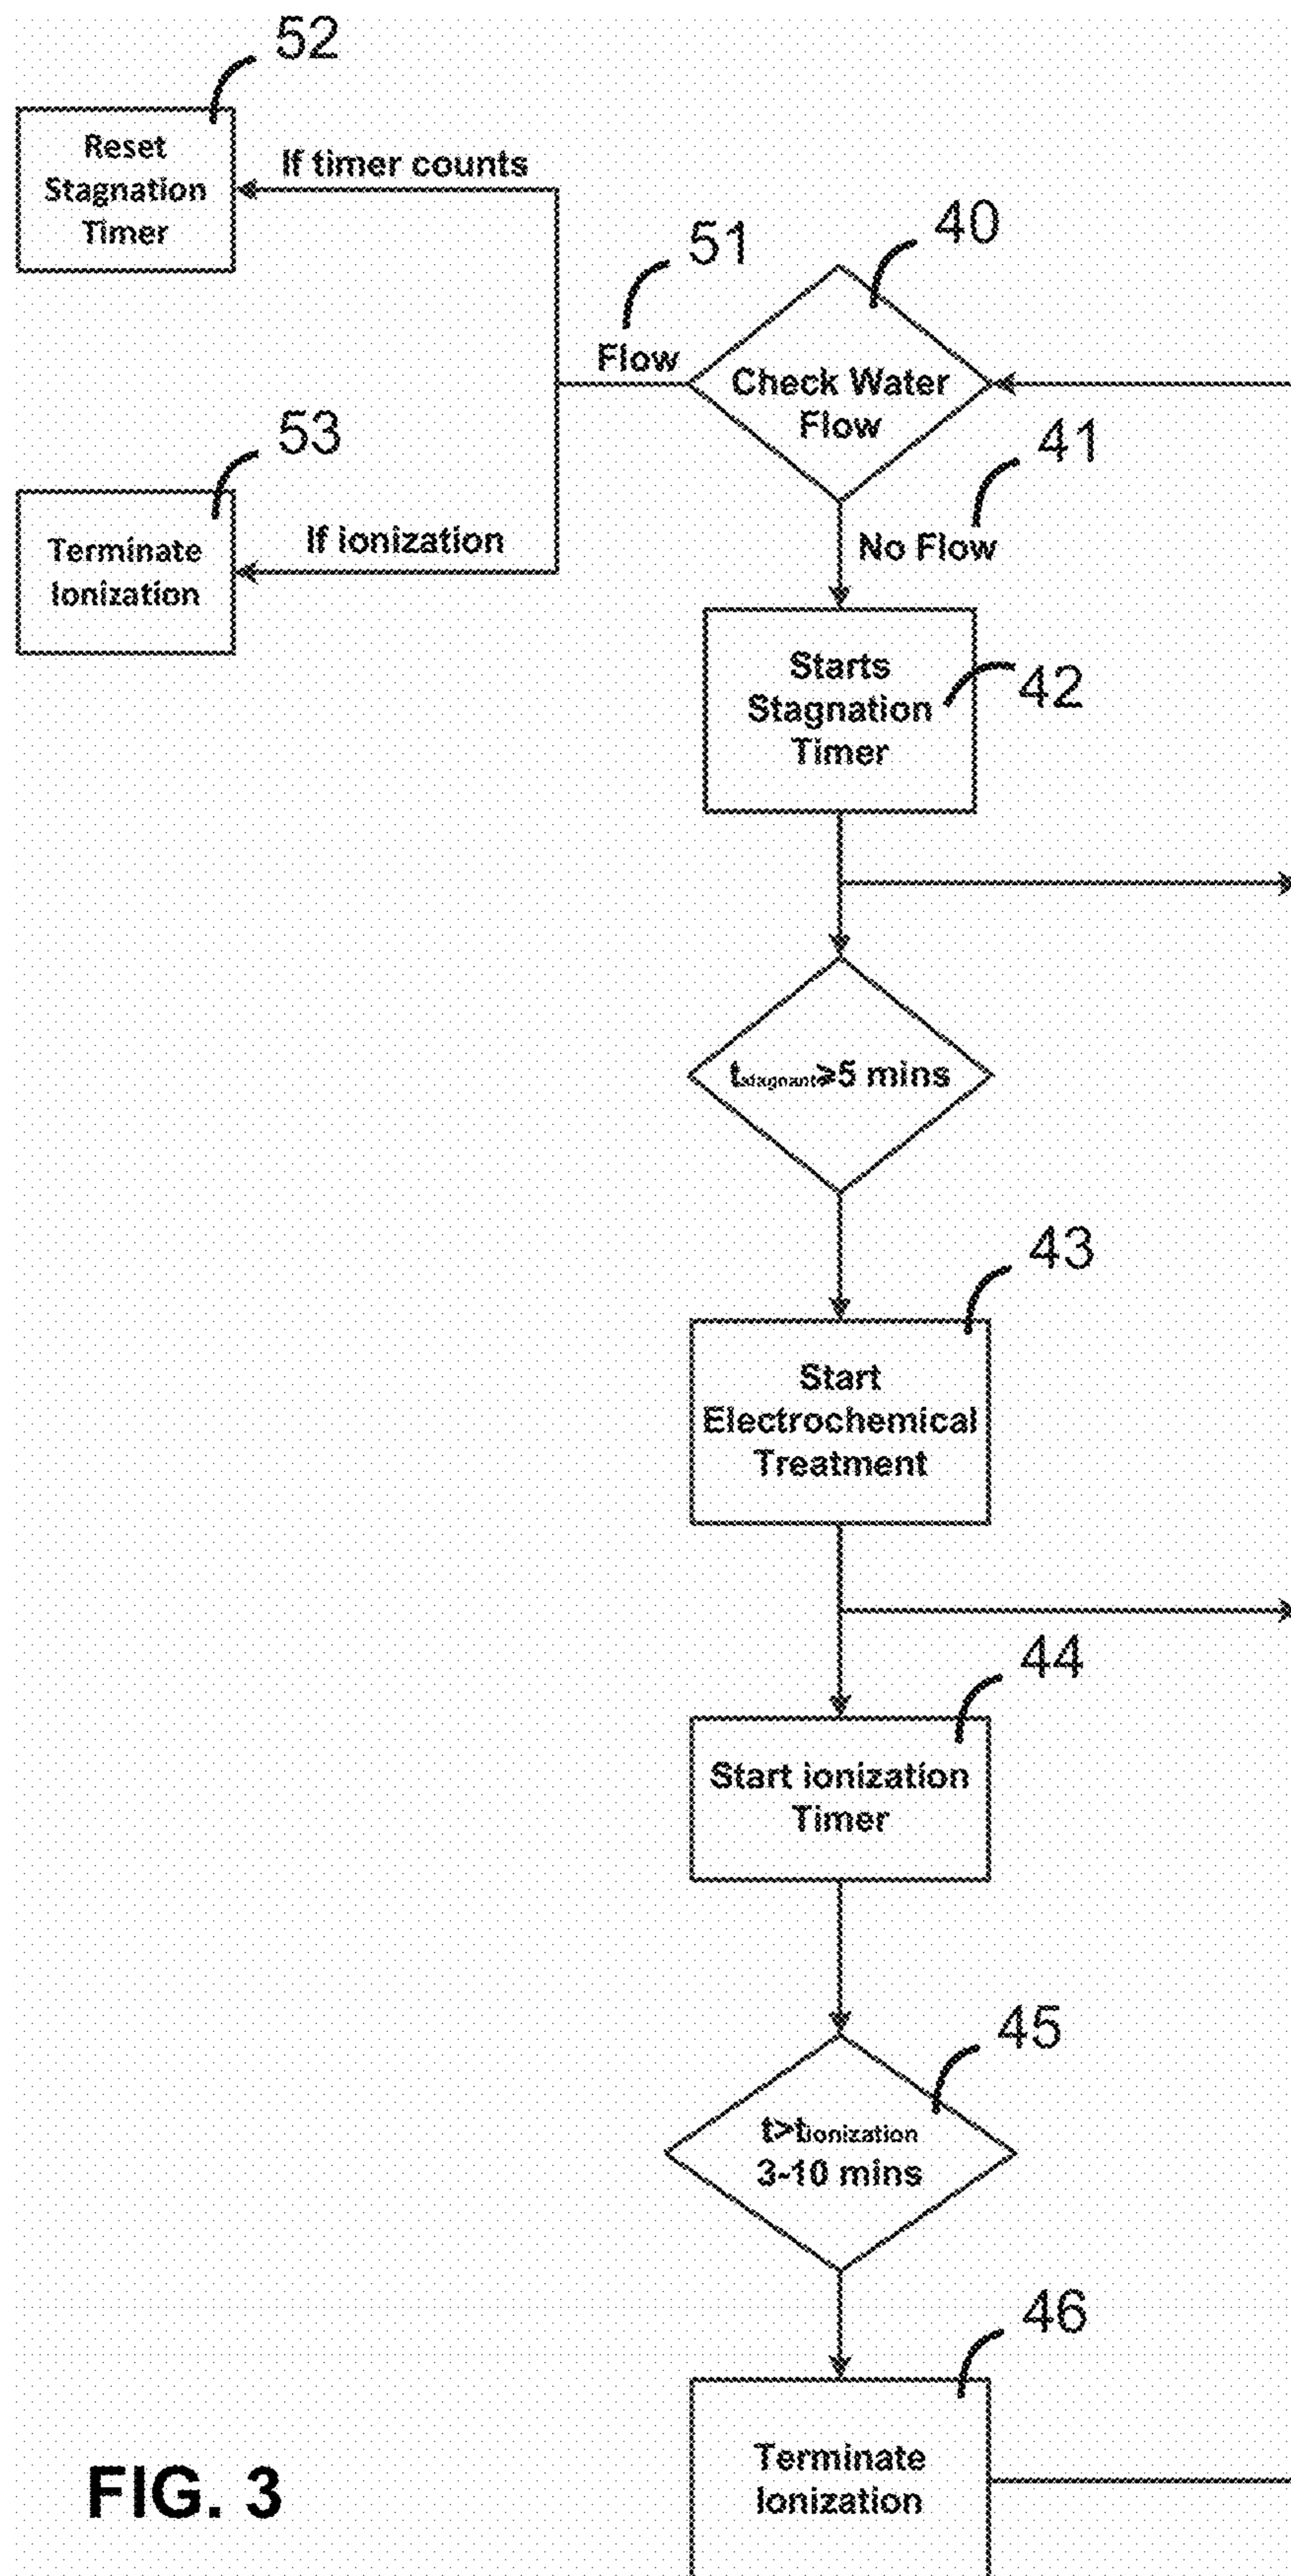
52

Reset Stagnation Timer

If timer counts

51

40

Flow

Check Water Flow

53

41

Terminate Ionization

If ionization

No Flow

Starts Stagnation Timer

42

$t_{stagnant} \geq 5$ mins

43

Start Electrochemical Treatment

44

Start ionization Timer

45

$t > t_{ionization}$ 3-10 mins

46

Terminate Ionization

FIG. 3